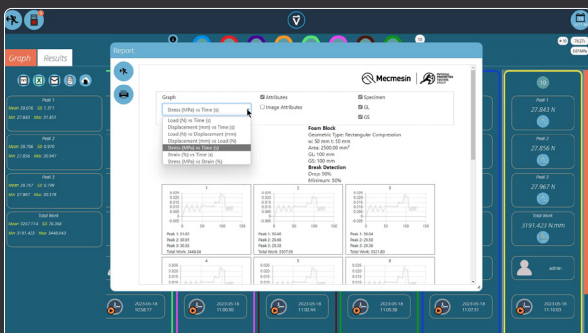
Graph Results

Report

Mecmesin

Graph
Stress (MPa) vs Time (s)
Load (N) vs Time (s)
Displacement (mm) vs Time (s)
Load (N) vs Displacement (mm)
Displacement (mm) vs Load (N)
Stress (MPa) vs Time (s)
Strain (%) vs Time (s)
Stress (MPa) vs Strain (%)

Attributes
Image Attributes

Specimen
GL
GS

Foam Block
Geometric Type: Rectangular Compression
W: 50 mm × 50 mm
Area: 2500.00 mm²
GL: 100 mm
GS: 100 mm
Break Detection
Drop: 90%
Minimum: 50%

1
Peak 1: 31.61
Peak 2: 30.93
Peak 3: 30.26
Total Work: 3440.54

2
Peak 1: 30.46
Peak 2: 29.85
Peak 3: 29.36
Total Work: 3307.36

3
Peak 1: 30.64
Peak 2: 29.92
Peak 3: 29.39

4

5

6

Peak 1
Mean 29.016 SD 1.311
Min 27.843 Max 31.851

Peak 2
Mean 28.796 SD 0.970
Min 27.856 Max 30.941

Peak 3
Mean 28.757 SD 0.796
Min 27.967 Max 30.378

Total Work
Mean 3207.114 SD 76.360
Min 3191.423 Max 3440.543

10
Peak 1
27.843 N
Peak 2
27.856 N
Peak 3
27.967 N
Total Work
3191.423 N.mm

admin

2023-05-18
10:58:17

2023-05-18
11:00:30

2023-05-18
11:02:44

2023-05-18
11:05:38

2023-05-18
11:07:51

2023-05-18
11:10:03